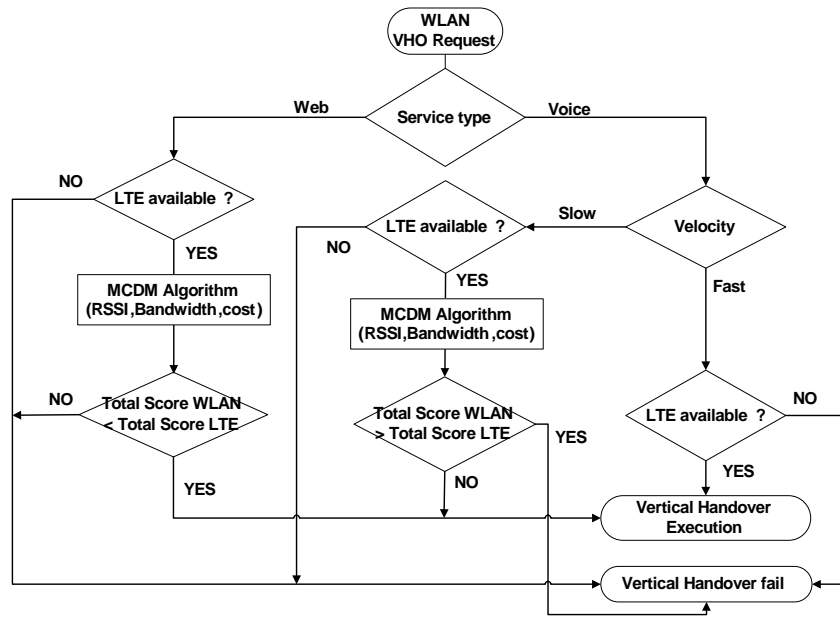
WLAN
VHO Request

Service type

Web

Voice

NO

LTE available ?

YES

MCDM Algorithm
(RSSI,Bandwidth,cost)

NO

Total Score WLAN
< Total Score LTE

YES

LTE available ?

Slow

NO

YES

MCDM Algorithm
(RSSI,Bandwidth,cost)

Total Score WLAN
> Total Score LTE

YES

NO

Velocity

Fast

LTE available ?

NO

YES

Vertical Handover
Execution

Vertical Handover fail